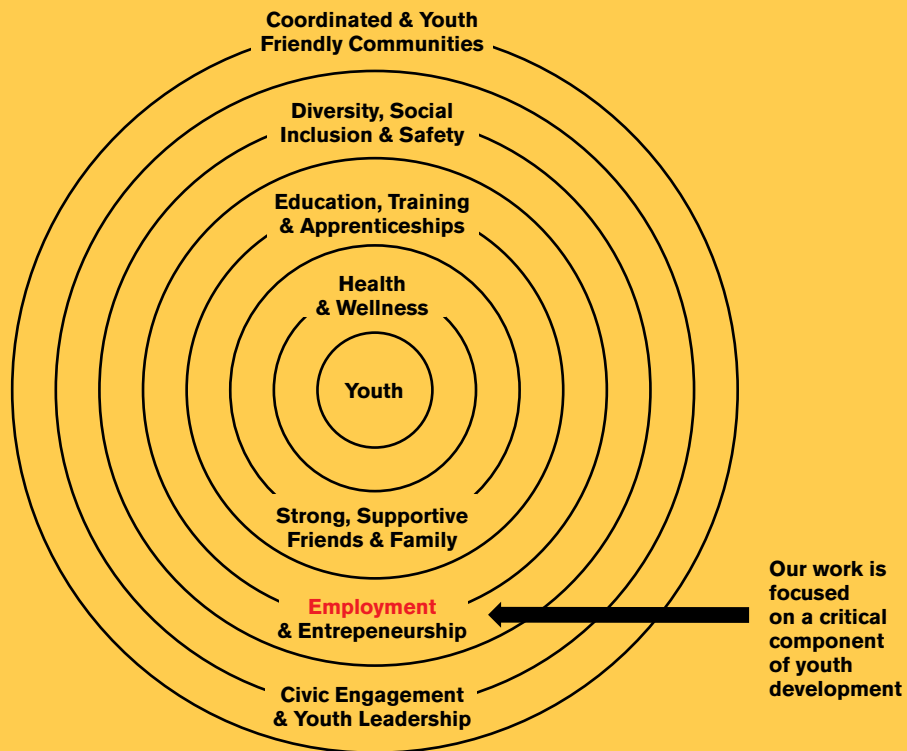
Coordinated & Youth Friendly Communities

Diversity, Social Inclusion & Safety

Education, Training & Apprenticeships

Health & Wellness

Youth

Strong, Supportive Friends & Family

Employment & Entrepeneurship

Civic Engagement & Youth Leadership

Our work is focused on a critical component of youth development